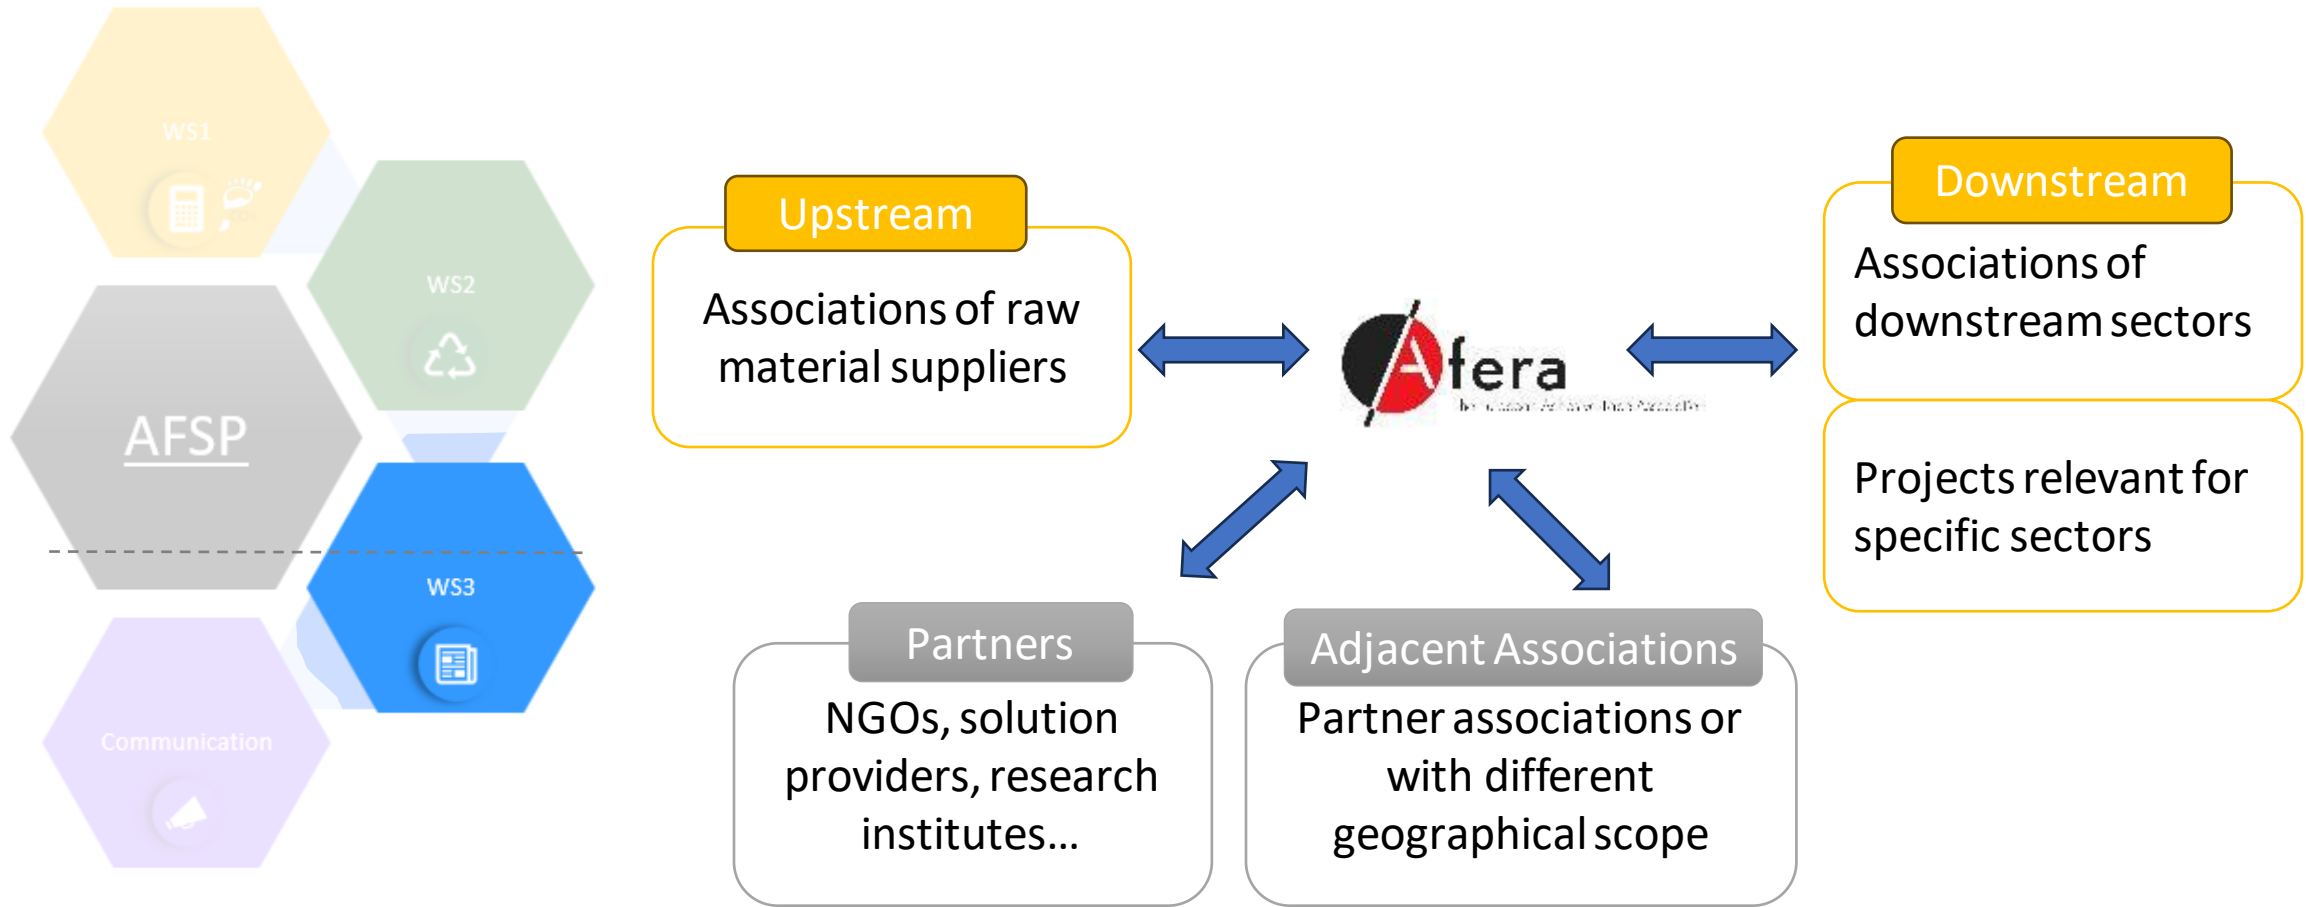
WS1

WS2

AFSP

WS3

Communication

Upstream

Associations of raw material suppliers

Afera

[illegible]

Downstream

Associations of downstream sectors

Projects relevant for specific sectors

Partners

NGOs, solution providers, research institutes…

Adjacent Associations

Partner associations or with different geographical scope